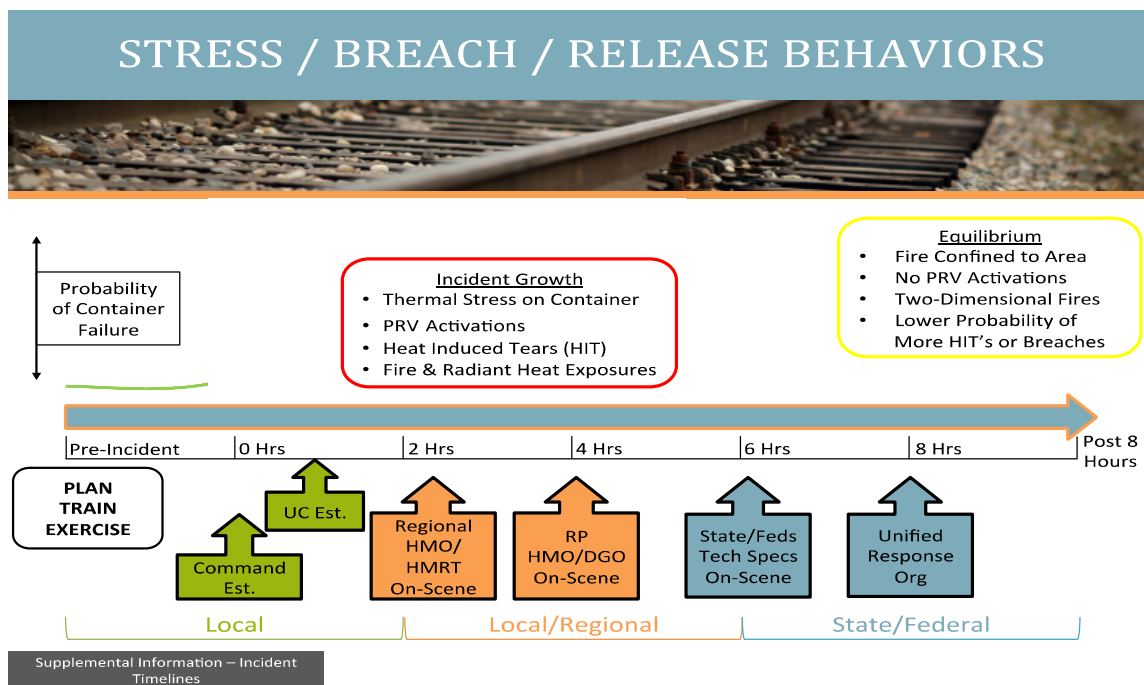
STRESS / BREACH / RELEASE BEHAVIORS

Probability of Container Failure

Incident Growth
- Thermal Stress on Container
- PRV Activations
- Heat Induced Tears (HIT)
- Fire & Radiant Heat Exposures

Equilibrium
- Fire Confined to Area
- No PRV Activations
- Two-Dimensional Fires
- Lower Probability of More HIT's or Breaches

Pre-Incident | 0 Hrs | 2 Hrs | 4 Hrs | 6 Hrs | 8 Hrs | Post 8 Hours

PLAN
TRAIN
EXERCISE

Command Est.

UC Est.

Regional HMO/ HMRT On-Scene

RP HMO/DGO On-Scene

State/Feds Tech Specs On-Scene

Unified Response Org

Local

Local/Regional

State/Federal

Supplemental Information – Incident Timelines